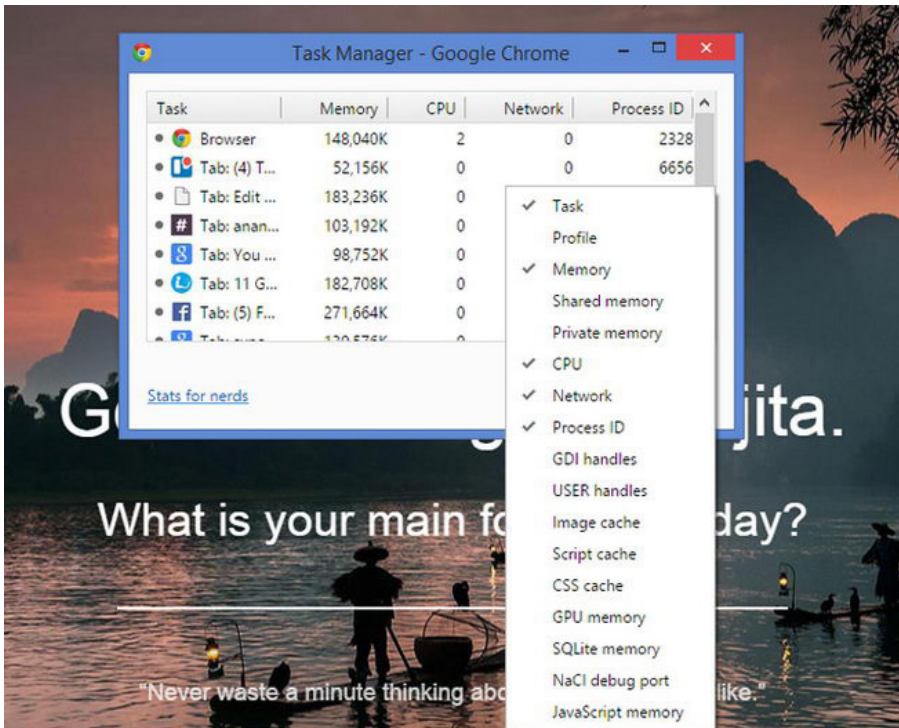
Task Manager - Google Chrome

| Task | Memory | CPU | Network | Process ID |
|---|---|---|---|---|
| Browser | 148,040K | 2 | 0 | 2328 |
| Tab: (4) T... | 52,156K | 0 | 0 | 6656 |
| Tab: Edit ... | 183,236K | 0 | | |
| Tab: anan... | 103,192K | 0 | | |
| Tab: You ... | 98,752K | 0 | | |
| Tab: 11 G... | 182,708K | 0 | | |
| Tab: (5) F... | 271,664K | 0 | | |
| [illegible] | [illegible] | 0 | | |

Stats for nerds

✔ Task
Profile
✔ Memory
Shared memory
Private memory
✔ CPU
✔ Network
✔ Process ID
GDI handles
USER handles
Image cache
Script cache
CSS cache
GPU memory
SQLite memory
NaCl debug port
JavaScript memory

G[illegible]jita.

What is your main fo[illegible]day?

"Never waste a minute thinking abo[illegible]like."